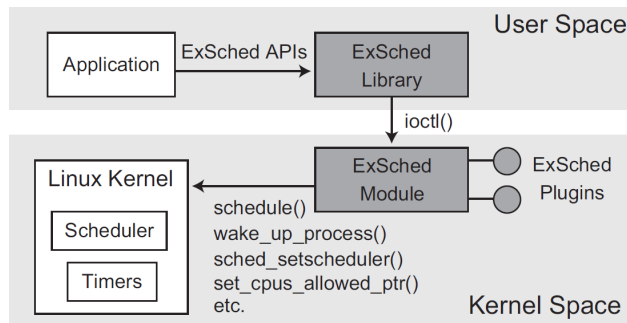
User Space

Application

ExSched APIs

ExSched Library

ioctl()

Linux Kernel

Scheduler

Timers

ExSched Module

ExSched Plugins

schedule()
wake_up_process()
sched_setscheduler()
set_cpus_allowed_ptr()
etc.

Kernel Space